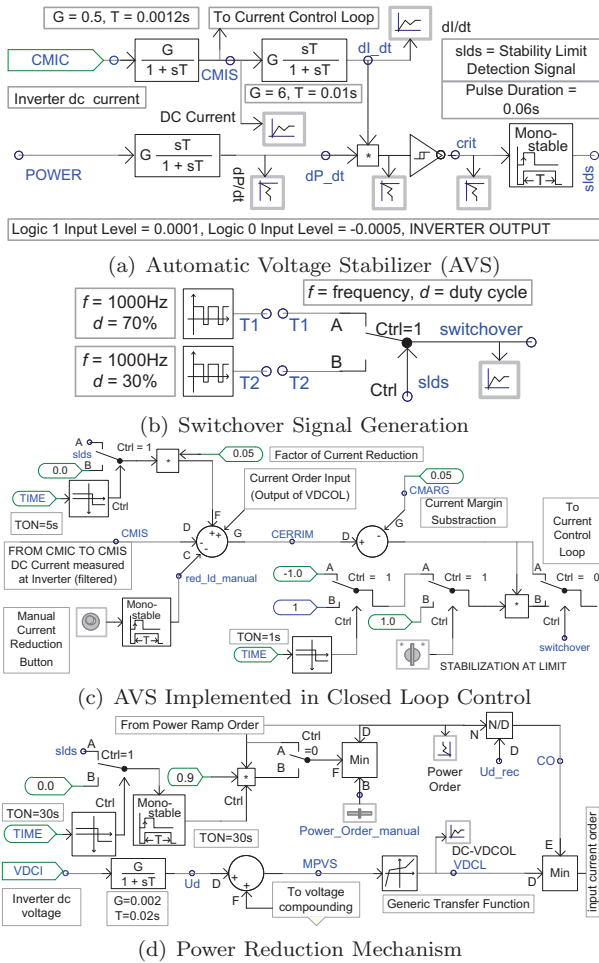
G = 0.5, T = 0.0012s

To Current Control Loop

dI/dt

CMIC

$\frac{G}{1 + sT}$

CMIS

$G\frac{sT}{1 + sT}$

dI_dt

slds = Stability Limit Detection Signal

Pulse Duration = 0.06s

Inverter dc current

G = 6, T = 0.01s

DC Current

POWER

$G\frac{sT}{1 + sT}$

dP/dt

dP_dt

*

crit

Mono-stable

T

slds

Logic 1 Input Level = 0.0001, Logic 0 Input Level = -0.0005, INVERTER OUTPUT

(a) Automatic Voltage Stabilizer (AVS)

$f$ = 1000Hz
$d$ = 70%

T1

T1

$f$ = frequency, $d$ = duty cycle

A

Ctrl=1

switchover

$f$ = 1000Hz
$d$ = 30%

T2

T2

B

Ctrl

slds

(b) Switchover Signal Generation

A

slds

Ctrl = 1

*

0.05

Factor of Current Reduction

0.0

B

0.05

CMARG

TIME

Ctrl

Current Order Input (Output of VDCOL)

Current Margin Substraction

To Current Control Loop

TON=5s

F

CMIS

D

G

CERRIM

D

G

FROM CMIC TO CMIS DC Current measured at Inverter (filtered)

C

red_Id_manual

-1.0

A

Ctrl = 1

A

Ctrl = 1

A

Ctrl = 0

1

B

B

*

B

Manual Current Reduction Button

Mono-stable

T

1.0

Ctrl

TON=1s

Ctrl

Ctrl

TIME

switchover

STABILIZATION AT LIMIT

(c) AVS Implemented in Closed Loop Control

From Power Ramp Order

Ctrl

D

N/D

slds

A

Ctrl=1

A

=0

Min

N

B

F

Power Order

D

0.0

B

0.9

*

B

Ud_rec

CO

TON=30s

Ctrl

Mono-stable

T

Ctrl

TIME

TON=30s

Power_Order_manual

DC-VDCOL

VDCI

$\frac{G}{1 + sT}$

Ud

D

MPVS

VDCL

E

Min

input current order

Inverter dc voltage

G=0.002
T=0.02s

F

To voltage compounding

Generic Transfer Function

D

(d) Power Reduction Mechanism